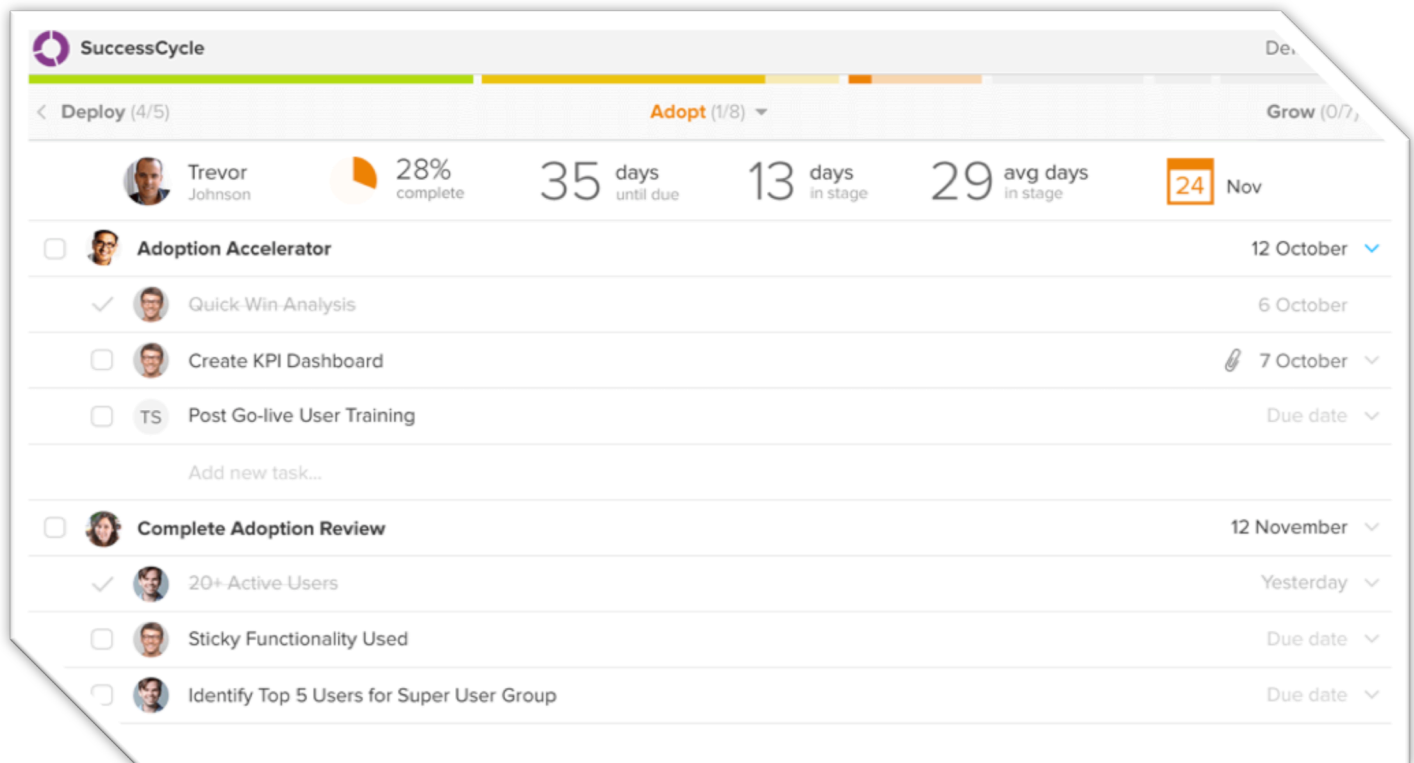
SuccessCycle

De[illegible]

Deploy (4/5)

Adopt (1/8)

Grow (0/7)

Trevor
Johnson

28%
complete

35 days
until due

13 days
in stage

29 avg days
in stage

24 Nov

Adoption Accelerator
12 October

Quick Win Analysis
6 October

Create KPI Dashboard
7 October

TS Post Go-live User Training
Due date

Add new task...

Complete Adoption Review
12 November

20+ Active Users
Yesterday

Sticky Functionality Used
Due date

Identify Top 5 Users for Super User Group
Due date